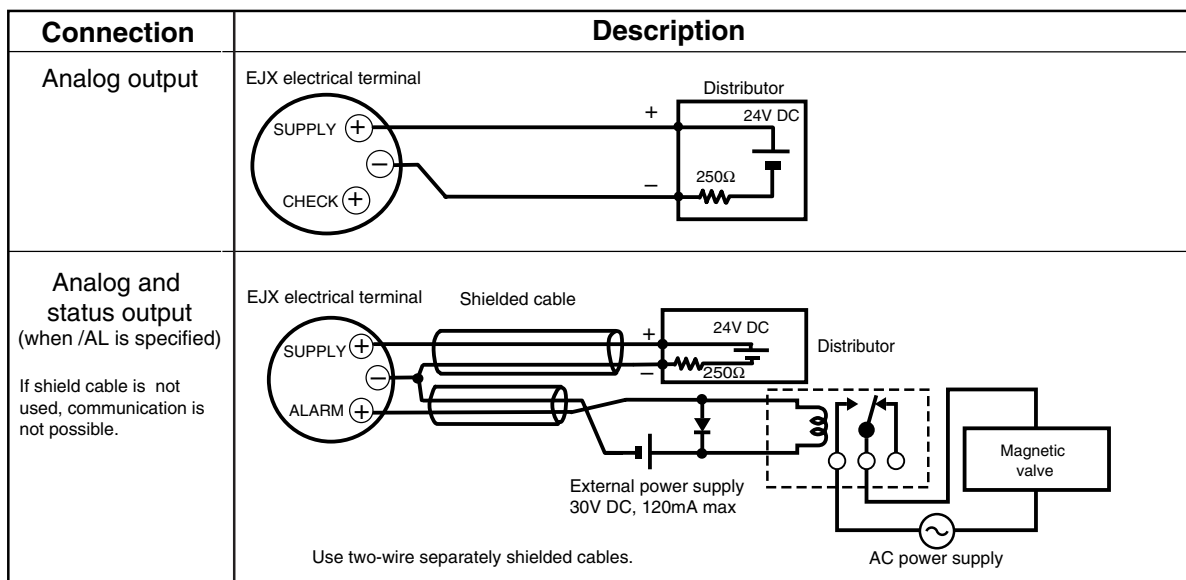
| Connection | Description |
|---|---|
| Analog output | EJX electrical terminal<br>Distributor<br>SUPPLY $+$<br>$+$<br>24V DC<br>$-$<br>CHECK $+$<br>$-$<br>250Ω |
| Analog and status output (when /AL is specified)<br><br>If shield cable is not used, communication is not possible. | EJX electrical terminal<br>Shielded cable<br>24V DC<br>SUPPLY $+$<br>$+$<br>Distributor<br>$-$<br>$-$<br>250Ω<br>ALARM $+$<br>Magnetic valve<br>External power supply 30V DC, 120mA max<br>Use two-wire separately shielded cables.<br>AC power supply |